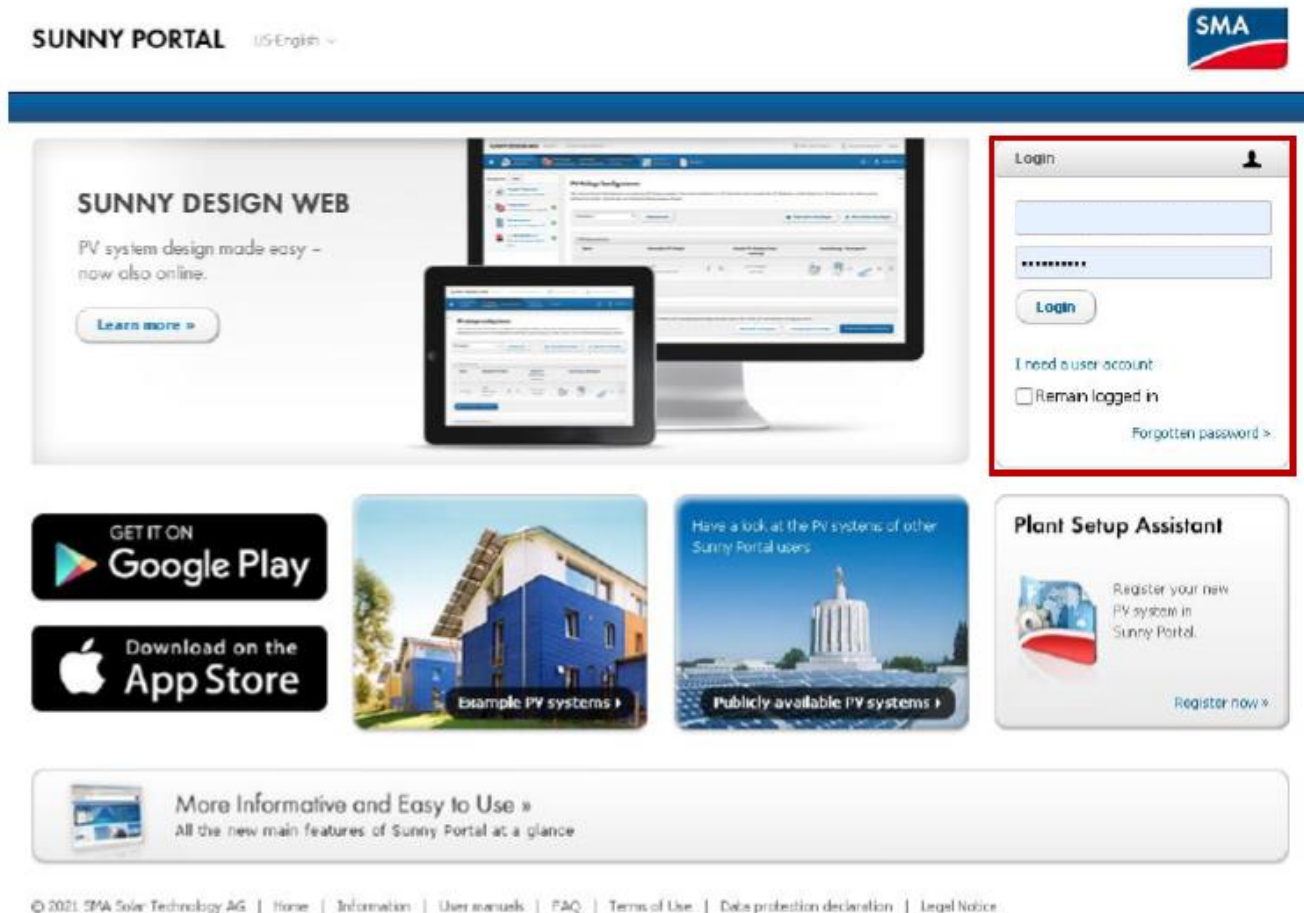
SUNNY PORTAL US-English

SMA

SUNNY DESIGN WEB

PV system design made easy – now also online.

Learn more »

Login

••••••••••

Login

I need a user account

Remain logged in

Forgotten password >

GET IT ON
Google Play

Download on the
App Store

Example PV systems ›

Have a look at the PV systems of other Sunny Portal users

Publicly available PV systems ›

Plant Setup Assistant

Register your new PV system in Sunny Portal.

Register now »

More Informative and Easy to Use »
All the new main features of Sunny Portal at a glance

© 2021 SMA Solar Technology AG | Home | Information | User manuals | FAQ | Terms of Use | Data protection declaration | Legal Notice